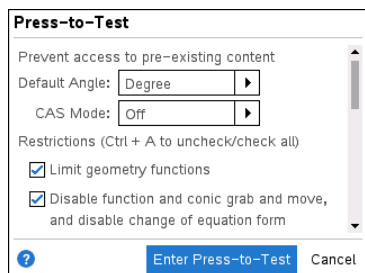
Press-to-Test

Prevent access to pre-existing content

Default Angle: Degree

CAS Mode: Off

Restrictions (Ctrl + A to uncheck/check all)

Limit geometry functions

Disable function and conic grab and move, and disable change of equation form

?

Enter Press-to-Test

Cancel